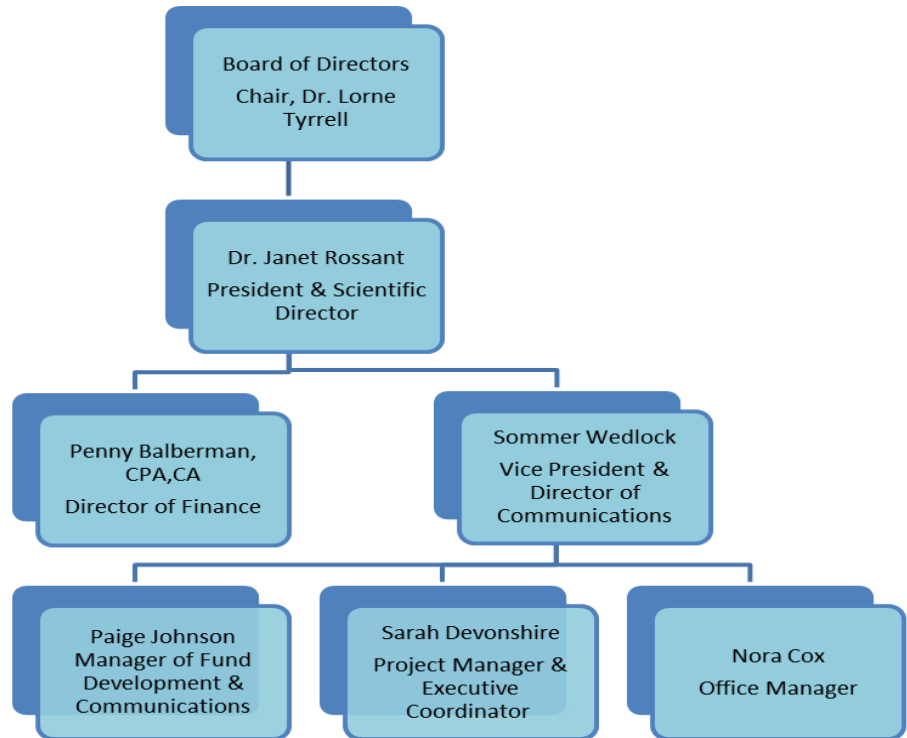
Board of Directors
Chair, Dr. Lorne Tyrrell

Dr. Janet Rossant
President & Scientific Director

Penny Balberman, CPA,CA
Director of Finance

Sommer Wedlock
Vice President & Director of Communications

Paige Johnson
Manager of Fund Development & Communications

Sarah Devonshire
Project Manager & Executive Coordinator

Nora Cox
Office Manager